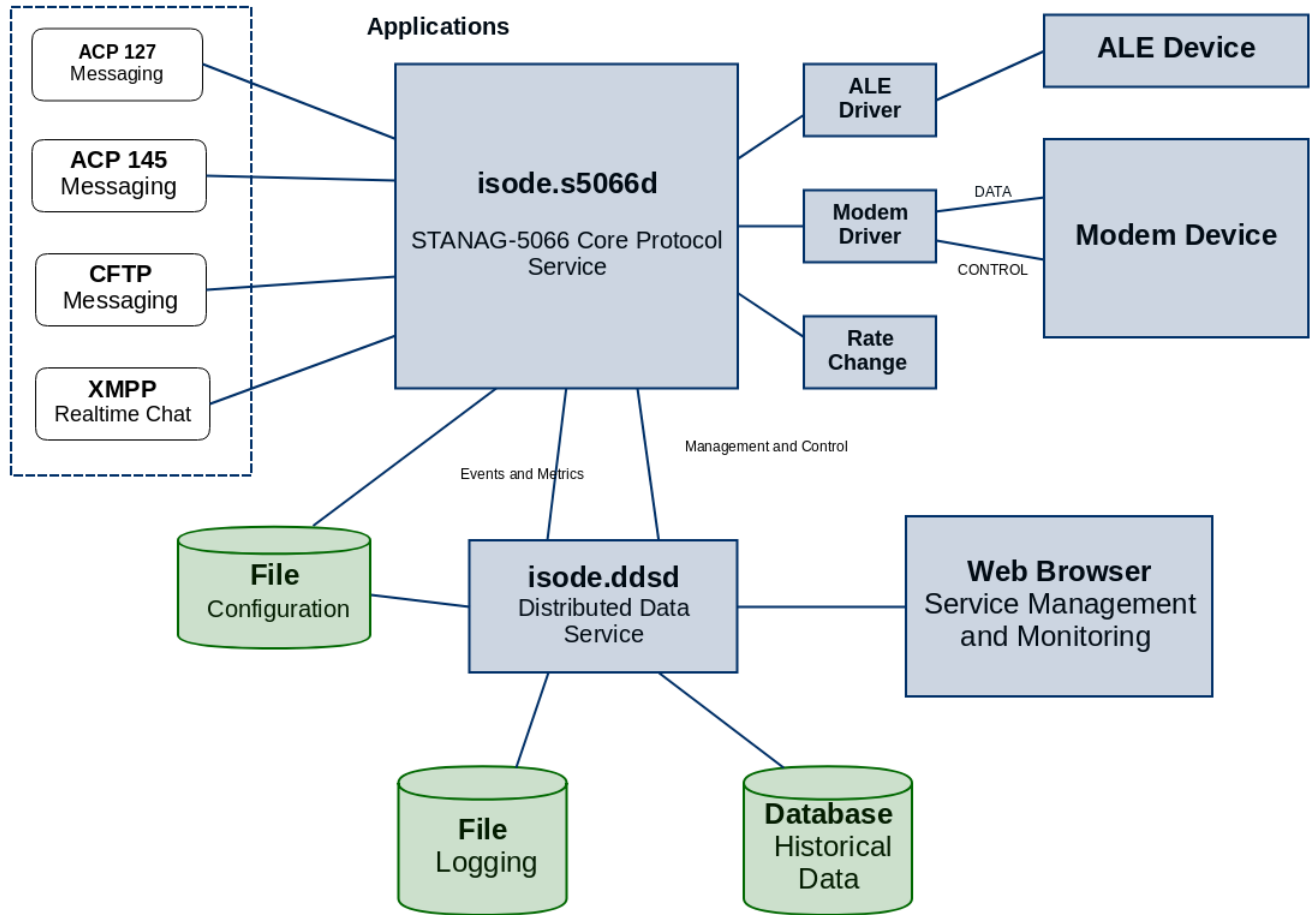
Applications

ACP 127
Messaging

ACP 145
Messaging

CFTP
Messaging

XMPP
Realtime Chat

isode.s5066d

STANAG-5066 Core Protocol Service

ALE Driver

ALE Device

Modem Driver

DATA

CONTROL

Modem Device

Rate Change

Events and Metrics

Management and Control

File
Configuration

isode.ddsd
Distributed Data Service

Web Browser
Service Management and Monitoring

File
Logging

Database
Historical Data